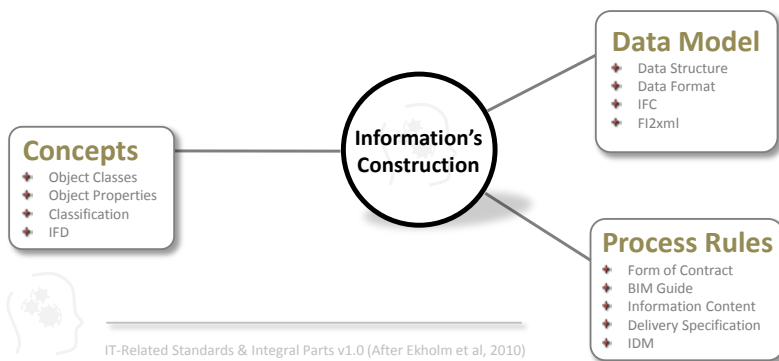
Data Model
Data Structure
Data Format
IFC
FI2xml

Concepts
Object Classes
Object Properties
Classification
IFD

Information's Construction

Process Rules
Form of Contract
BIM Guide
Information Content
Delivery Specification
IDM

IT-Related Standards & Integral Parts v1.0 (After Ekholm et al, 2010)